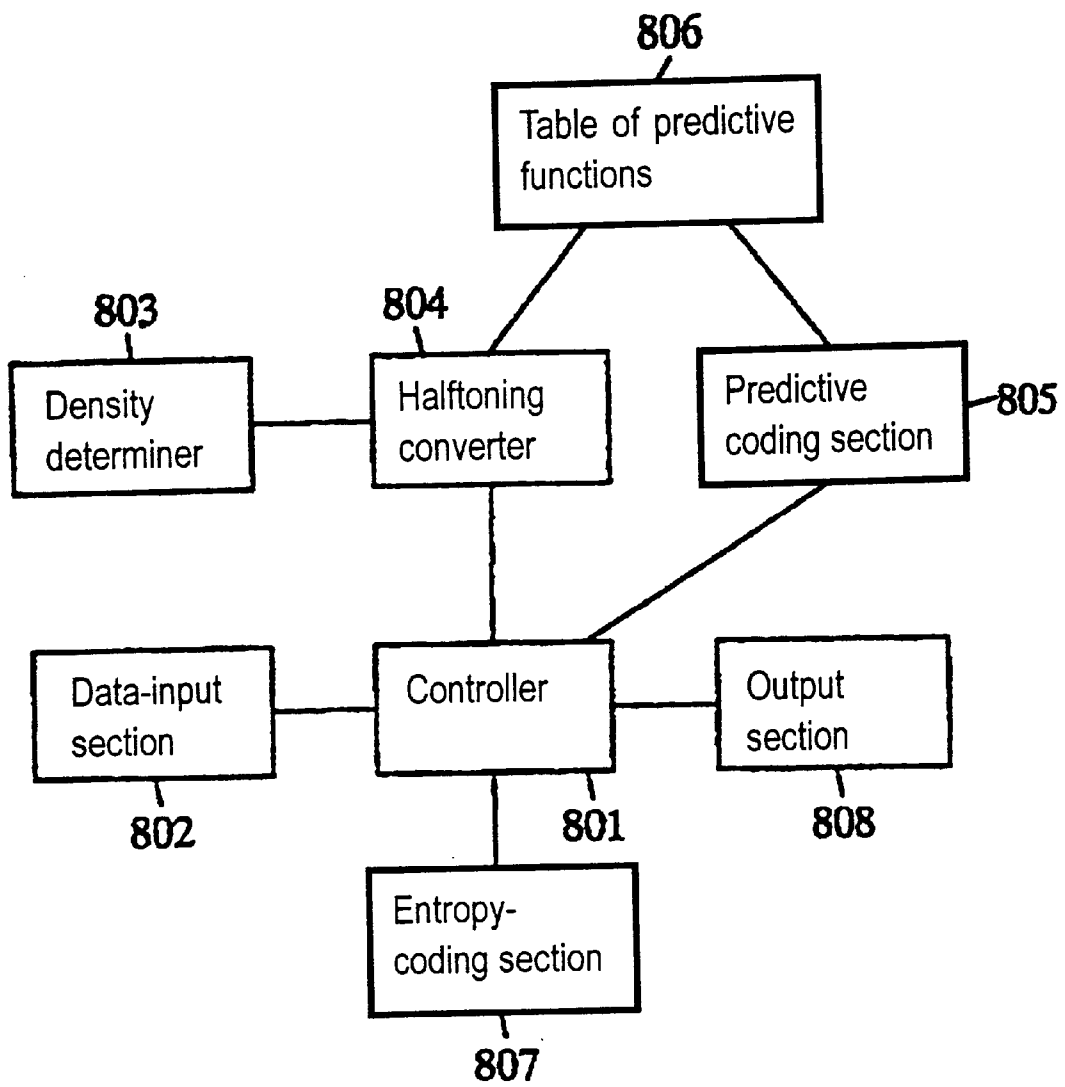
806
Table of predictive functions

803
Density determiner

804
Halftoning converter

Predictive coding section
805

Data-input section
802

Controller
801

Output section
808

Entropy-coding section
807